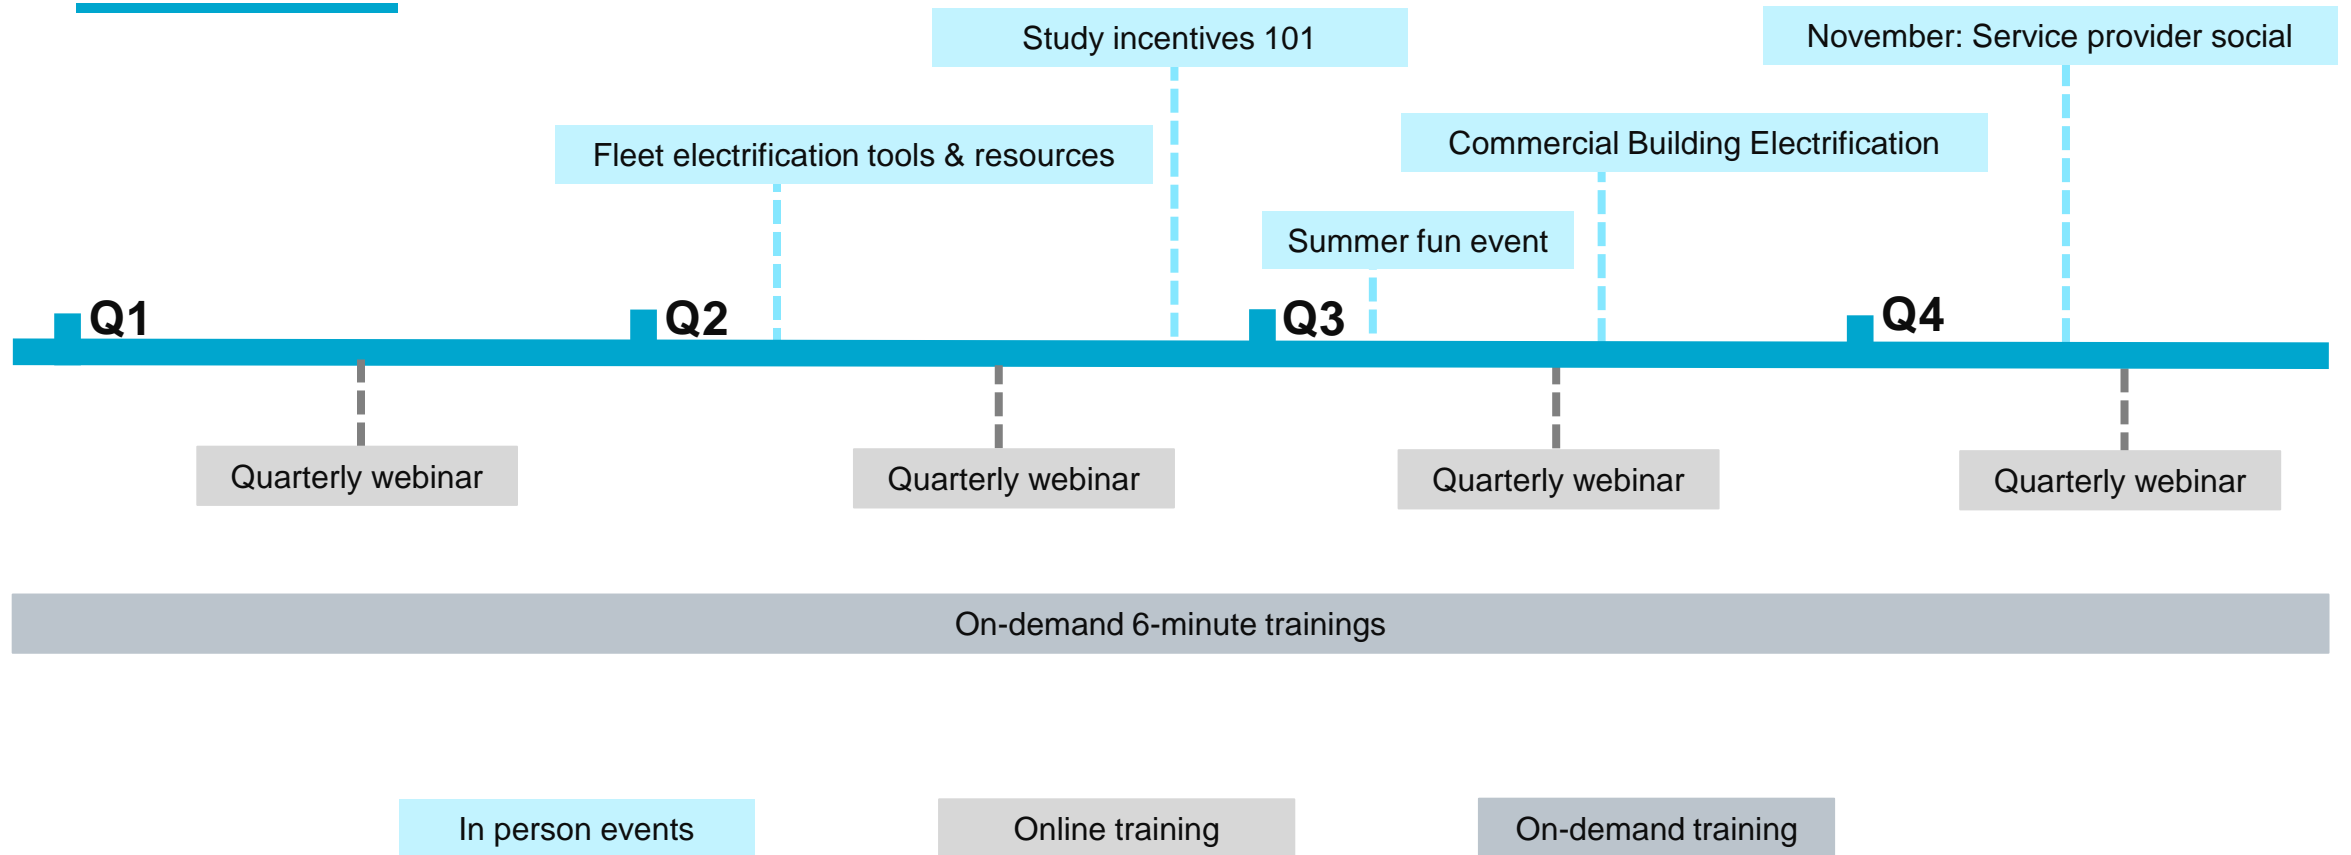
Study incentives 101

November: Service provider social

Fleet electrification tools & resources

Commercial Building Electrification

Summer fun event

Q1

Q2

Q3

Q4

Quarterly webinar

Quarterly webinar

Quarterly webinar

Quarterly webinar

On-demand 6-minute trainings

In person events

Online training

On-demand training